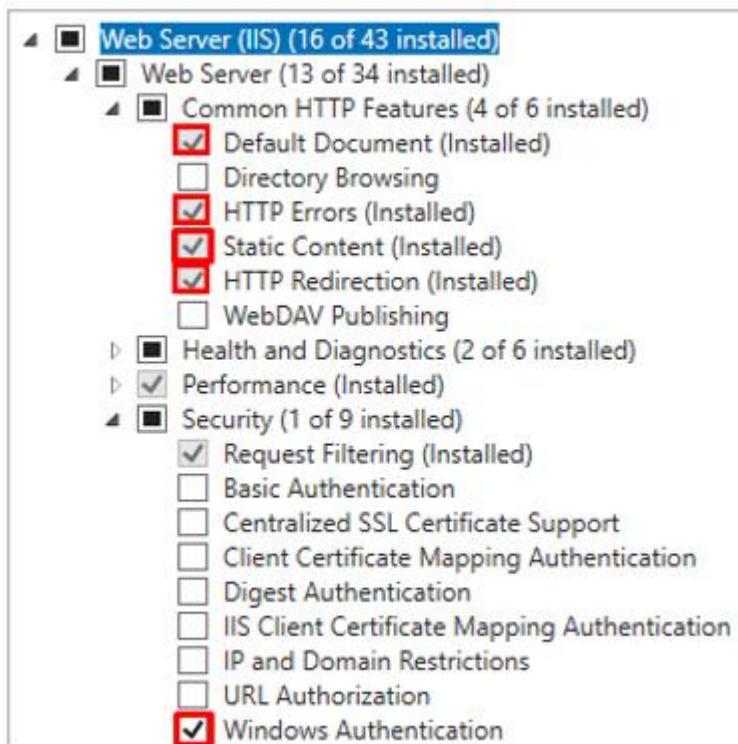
Web Server (IIS) (16 of 43 installed)
Web Server (13 of 34 installed)
Common HTTP Features (4 of 6 installed)
Default Document (Installed)
Directory Browsing
HTTP Errors (Installed)
Static Content (Installed)
HTTP Redirection (Installed)
WebDAV Publishing
Health and Diagnostics (2 of 6 installed)
Performance (Installed)
Security (1 of 9 installed)
Request Filtering (Installed)
Basic Authentication
Centralized SSL Certificate Support
Client Certificate Mapping Authentication
Digest Authentication
IIS Client Certificate Mapping Authentication
IP and Domain Restrictions
URL Authorization
Windows Authentication